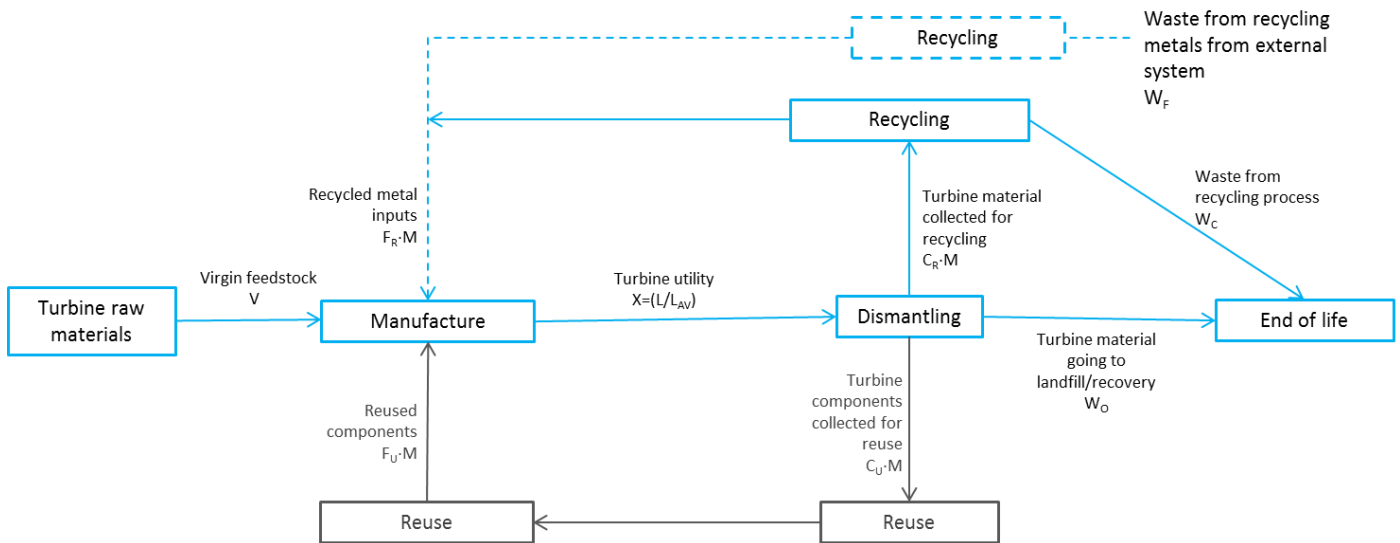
Recycling

Waste from recycling metals from external system
$W_F$

Recycling

Recycled metal inputs
$F_R \cdot M$

Turbine material collected for recycling
$C_R \cdot M$

Waste from recycling process
$W_C$

Turbine raw materials

Virgin feedstock
V

Manufacture

Turbine utility
$X=(L/L_{AV})$

Dismantling

End of life

Turbine material going to landfill/recovery
$W_O$

Reused components
$F_U \cdot M$

Turbine components collected for reuse
$C_U \cdot M$

Reuse

Reuse